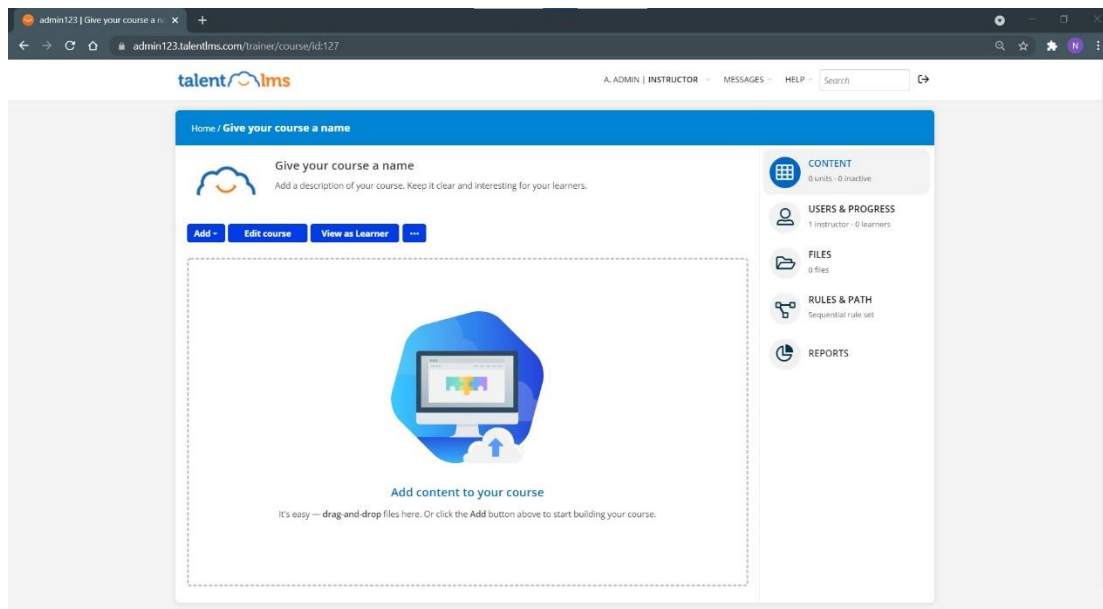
admin123 | Give your course a na ×
admin123.talentlms.com/trainer/course/id:127

talentlms

A. ADMIN | INSTRUCTOR MESSAGES HELP Search

Home / Give your course a name

Give your course a name

Add a description of your course. Keep it clear and interesting for your learners.

Add Edit course View as Learner ···

Add content to your course

It's easy — drag-and-drop files here. Or click the Add button above to start building your course.

CONTENT
0 units · 0 inactive

USERS & PROGRESS
1 instructor · 0 learners

FILES
0 files

RULES & PATH
Sequential rule set

REPORTS